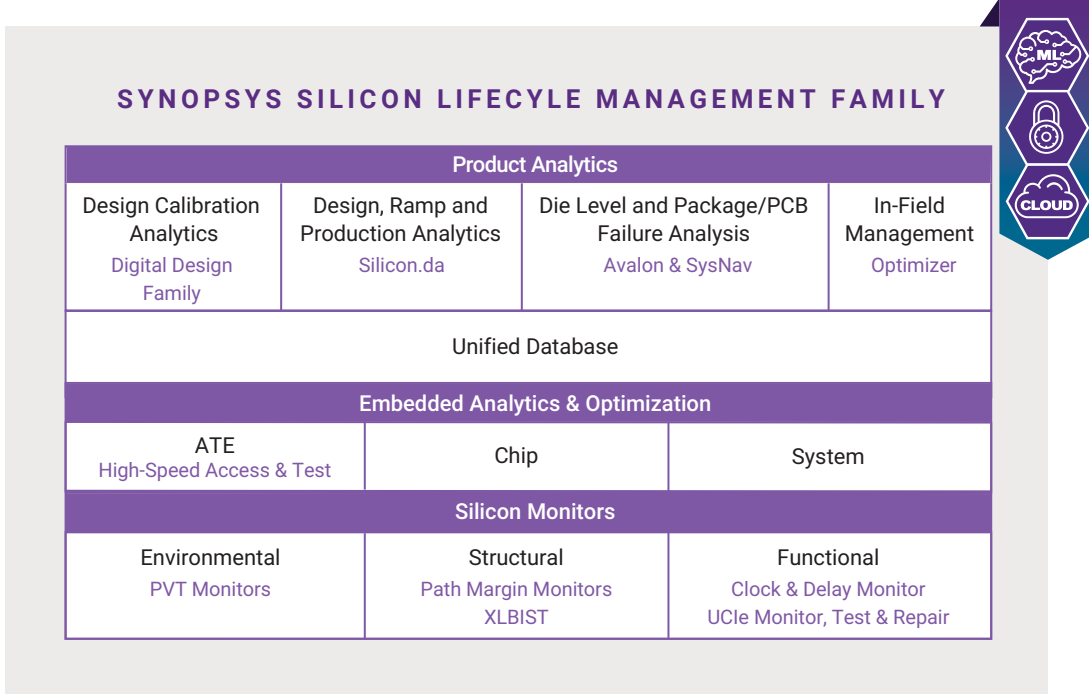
ML

CLOUD

SYNOPSYS SILICON LIFECYLE MANAGEMENT FAMILY

<table>
<tr><th colspan="4">Product Analytics</th></tr>
<tr><td>Design Calibration Analytics<br>Digital Design Family</td><td>Design, Ramp and Production Analytics<br>Silicon.da</td><td>Die Level and Package/PCB Failure Analysis<br>Avalon &amp; SysNav</td><td>In-Field Management<br>Optimizer</td></tr>
<tr><td colspan="4">Unified Database</td></tr>
</table>

| Embedded Analytics & Optimization | | |
|---|---|---|
| ATE<br>High-Speed Access & Test | Chip | System |

| Silicon Monitors | | |
|---|---|---|
| Environmental<br>PVT Monitors | Structural<br>Path Margin Monitors<br>XLBIST | Functional<br>Clock & Delay Monitor<br>UCIe Monitor, Test & Repair |